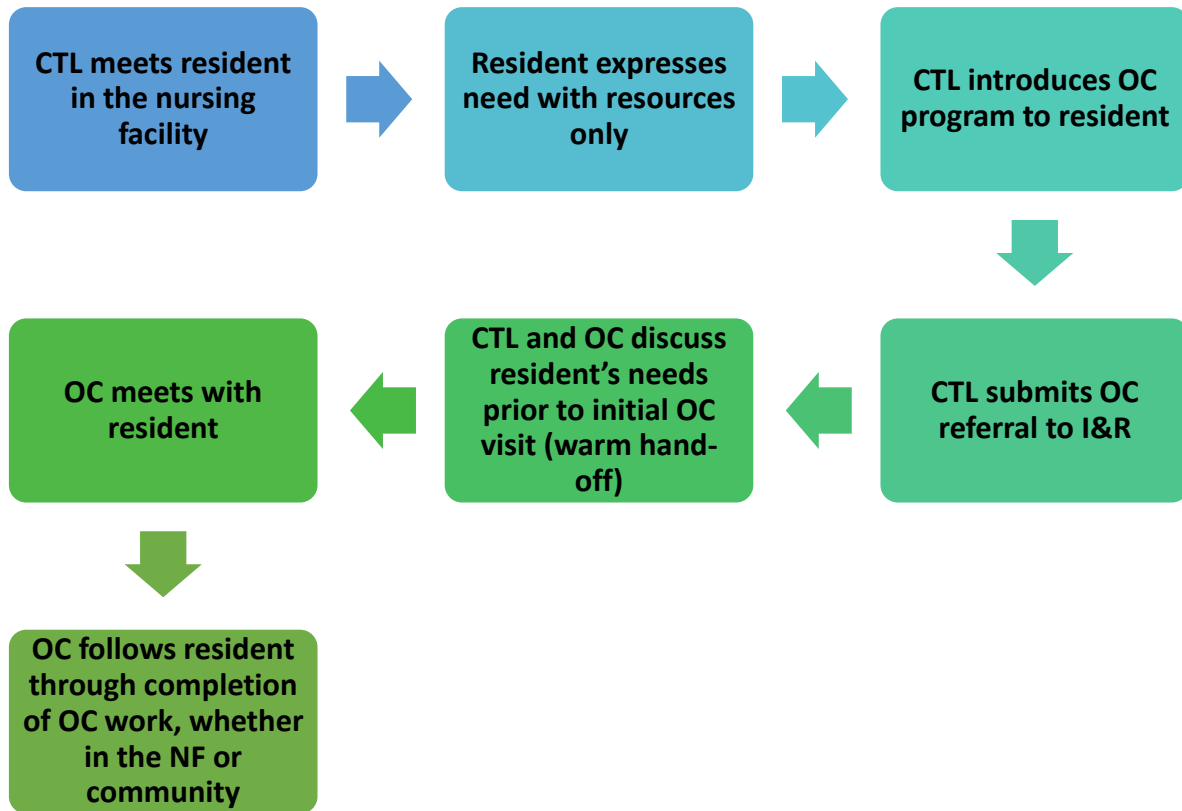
CTL meets resident in the nursing facility

Resident expresses need with resources only

CTL introduces OC program to resident

CTL submits OC referral to I&R

CTL and OC discuss resident's needs prior to initial OC visit (warm hand-off)

OC meets with resident

OC follows resident through completion of OC work, whether in the NF or community